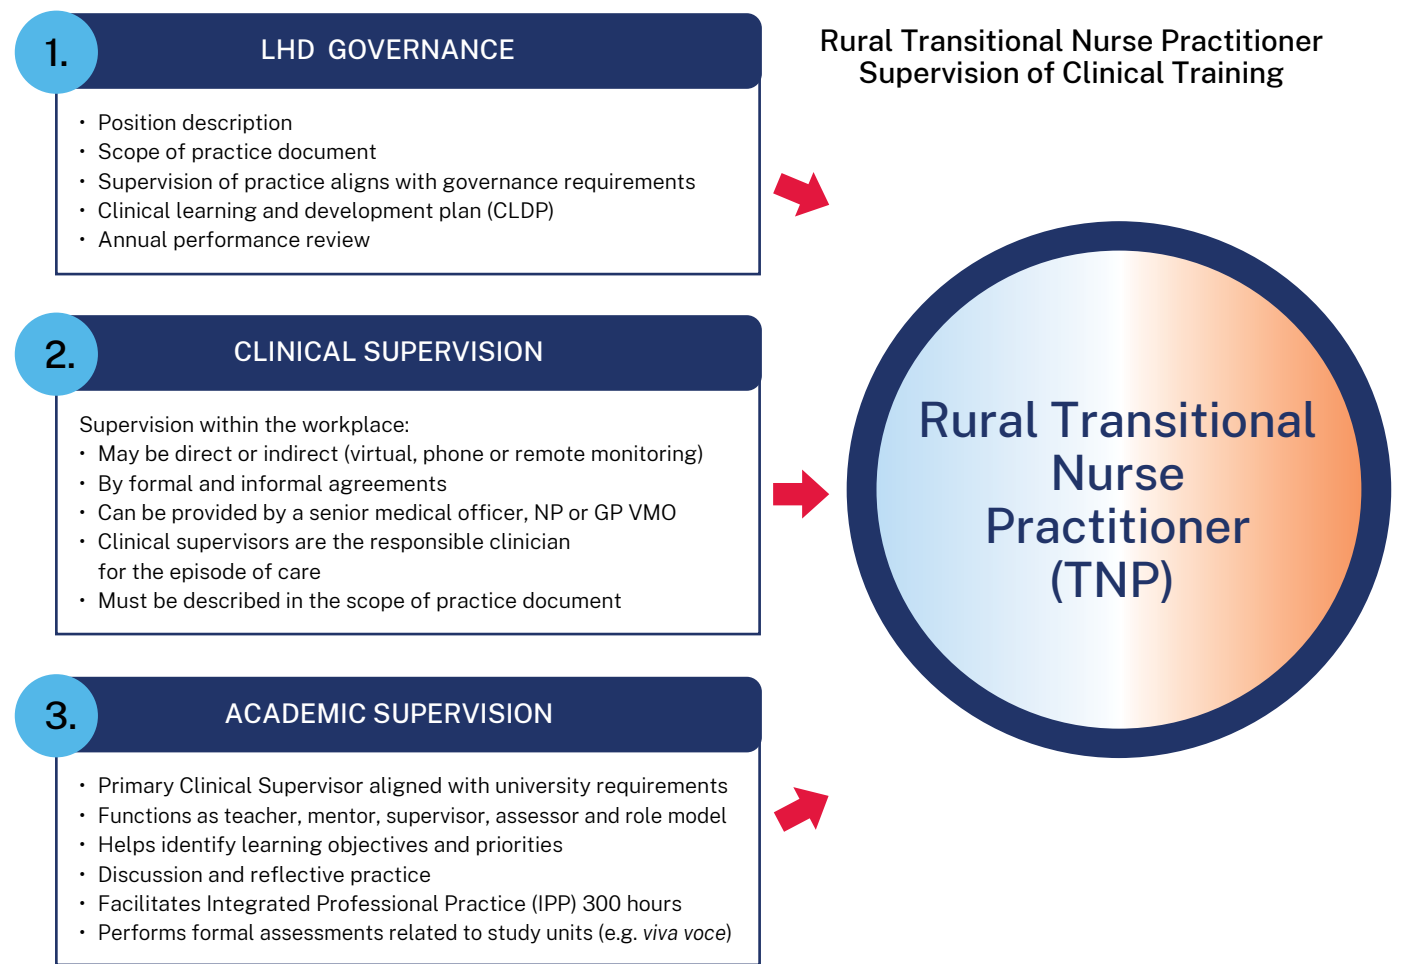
Rural Transitional Nurse Practitioner
Supervision of Clinical Training

1. LHD GOVERNANCE

- Position description
- Scope of practice document
- Supervision of practice aligns with governance requirements
- Clinical learning and development plan (CLDP)
- Annual performance review

2. CLINICAL SUPERVISION

Supervision within the workplace:
- May be direct or indirect (virtual, phone or remote monitoring)
- By formal and informal agreements
- Can be provided by a senior medical officer, NP or GP VMO
- Clinical supervisors are the responsible clinician for the episode of care
- Must be described in the scope of practice document

3. ACADEMIC SUPERVISION

- Primary Clinical Supervisor aligned with university requirements
- Functions as teacher, mentor, supervisor, assessor and role model
- Helps identify learning objectives and priorities
- Discussion and reflective practice
- Facilitates Integrated Professional Practice (IPP) 300 hours
- Performs formal assessments related to study units (e.g. viva voce)

Rural Transitional Nurse Practitioner (TNP)